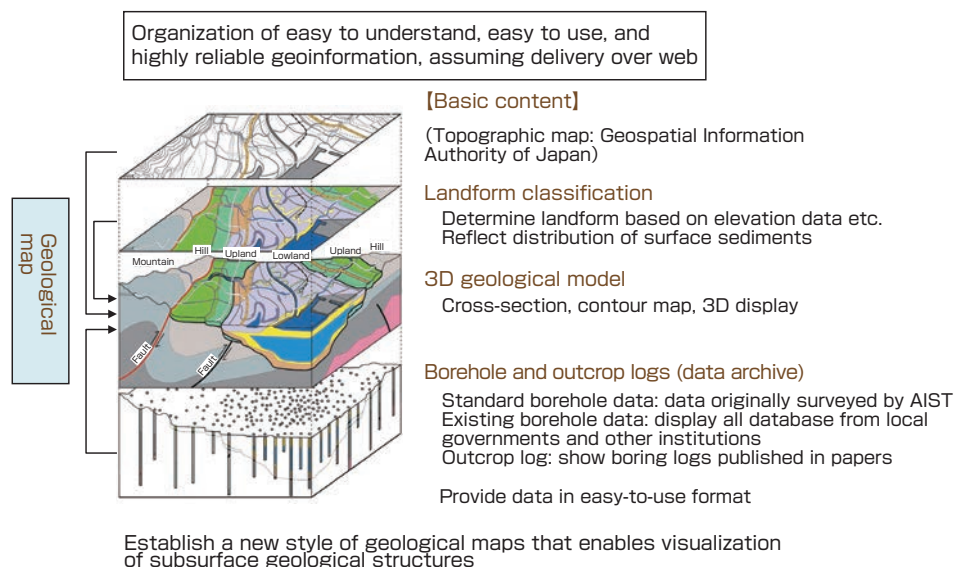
Organization of easy to understand, easy to use, and highly reliable geoinformation, assuming delivery over web

Geological map

Mountain
Hill
Upland
Lowland
Upland
Hill
Fault
Fault

【Basic content】

(Topographic map: Geospatial Information Authority of Japan)

Landform classification

Determine landform based on elevation data etc.
Reflect distribution of surface sediments

3D geological model

Cross-section, contour map, 3D display

Borehole and outcrop logs (data archive)

Standard borehole data: data originally surveyed by AIST
Existing borehole data: display all database from local governments and other institutions
Outcrop log: show boring logs published in papers

Provide data in easy-to-use format

Establish a new style of geological maps that enables visualization of subsurface geological structures